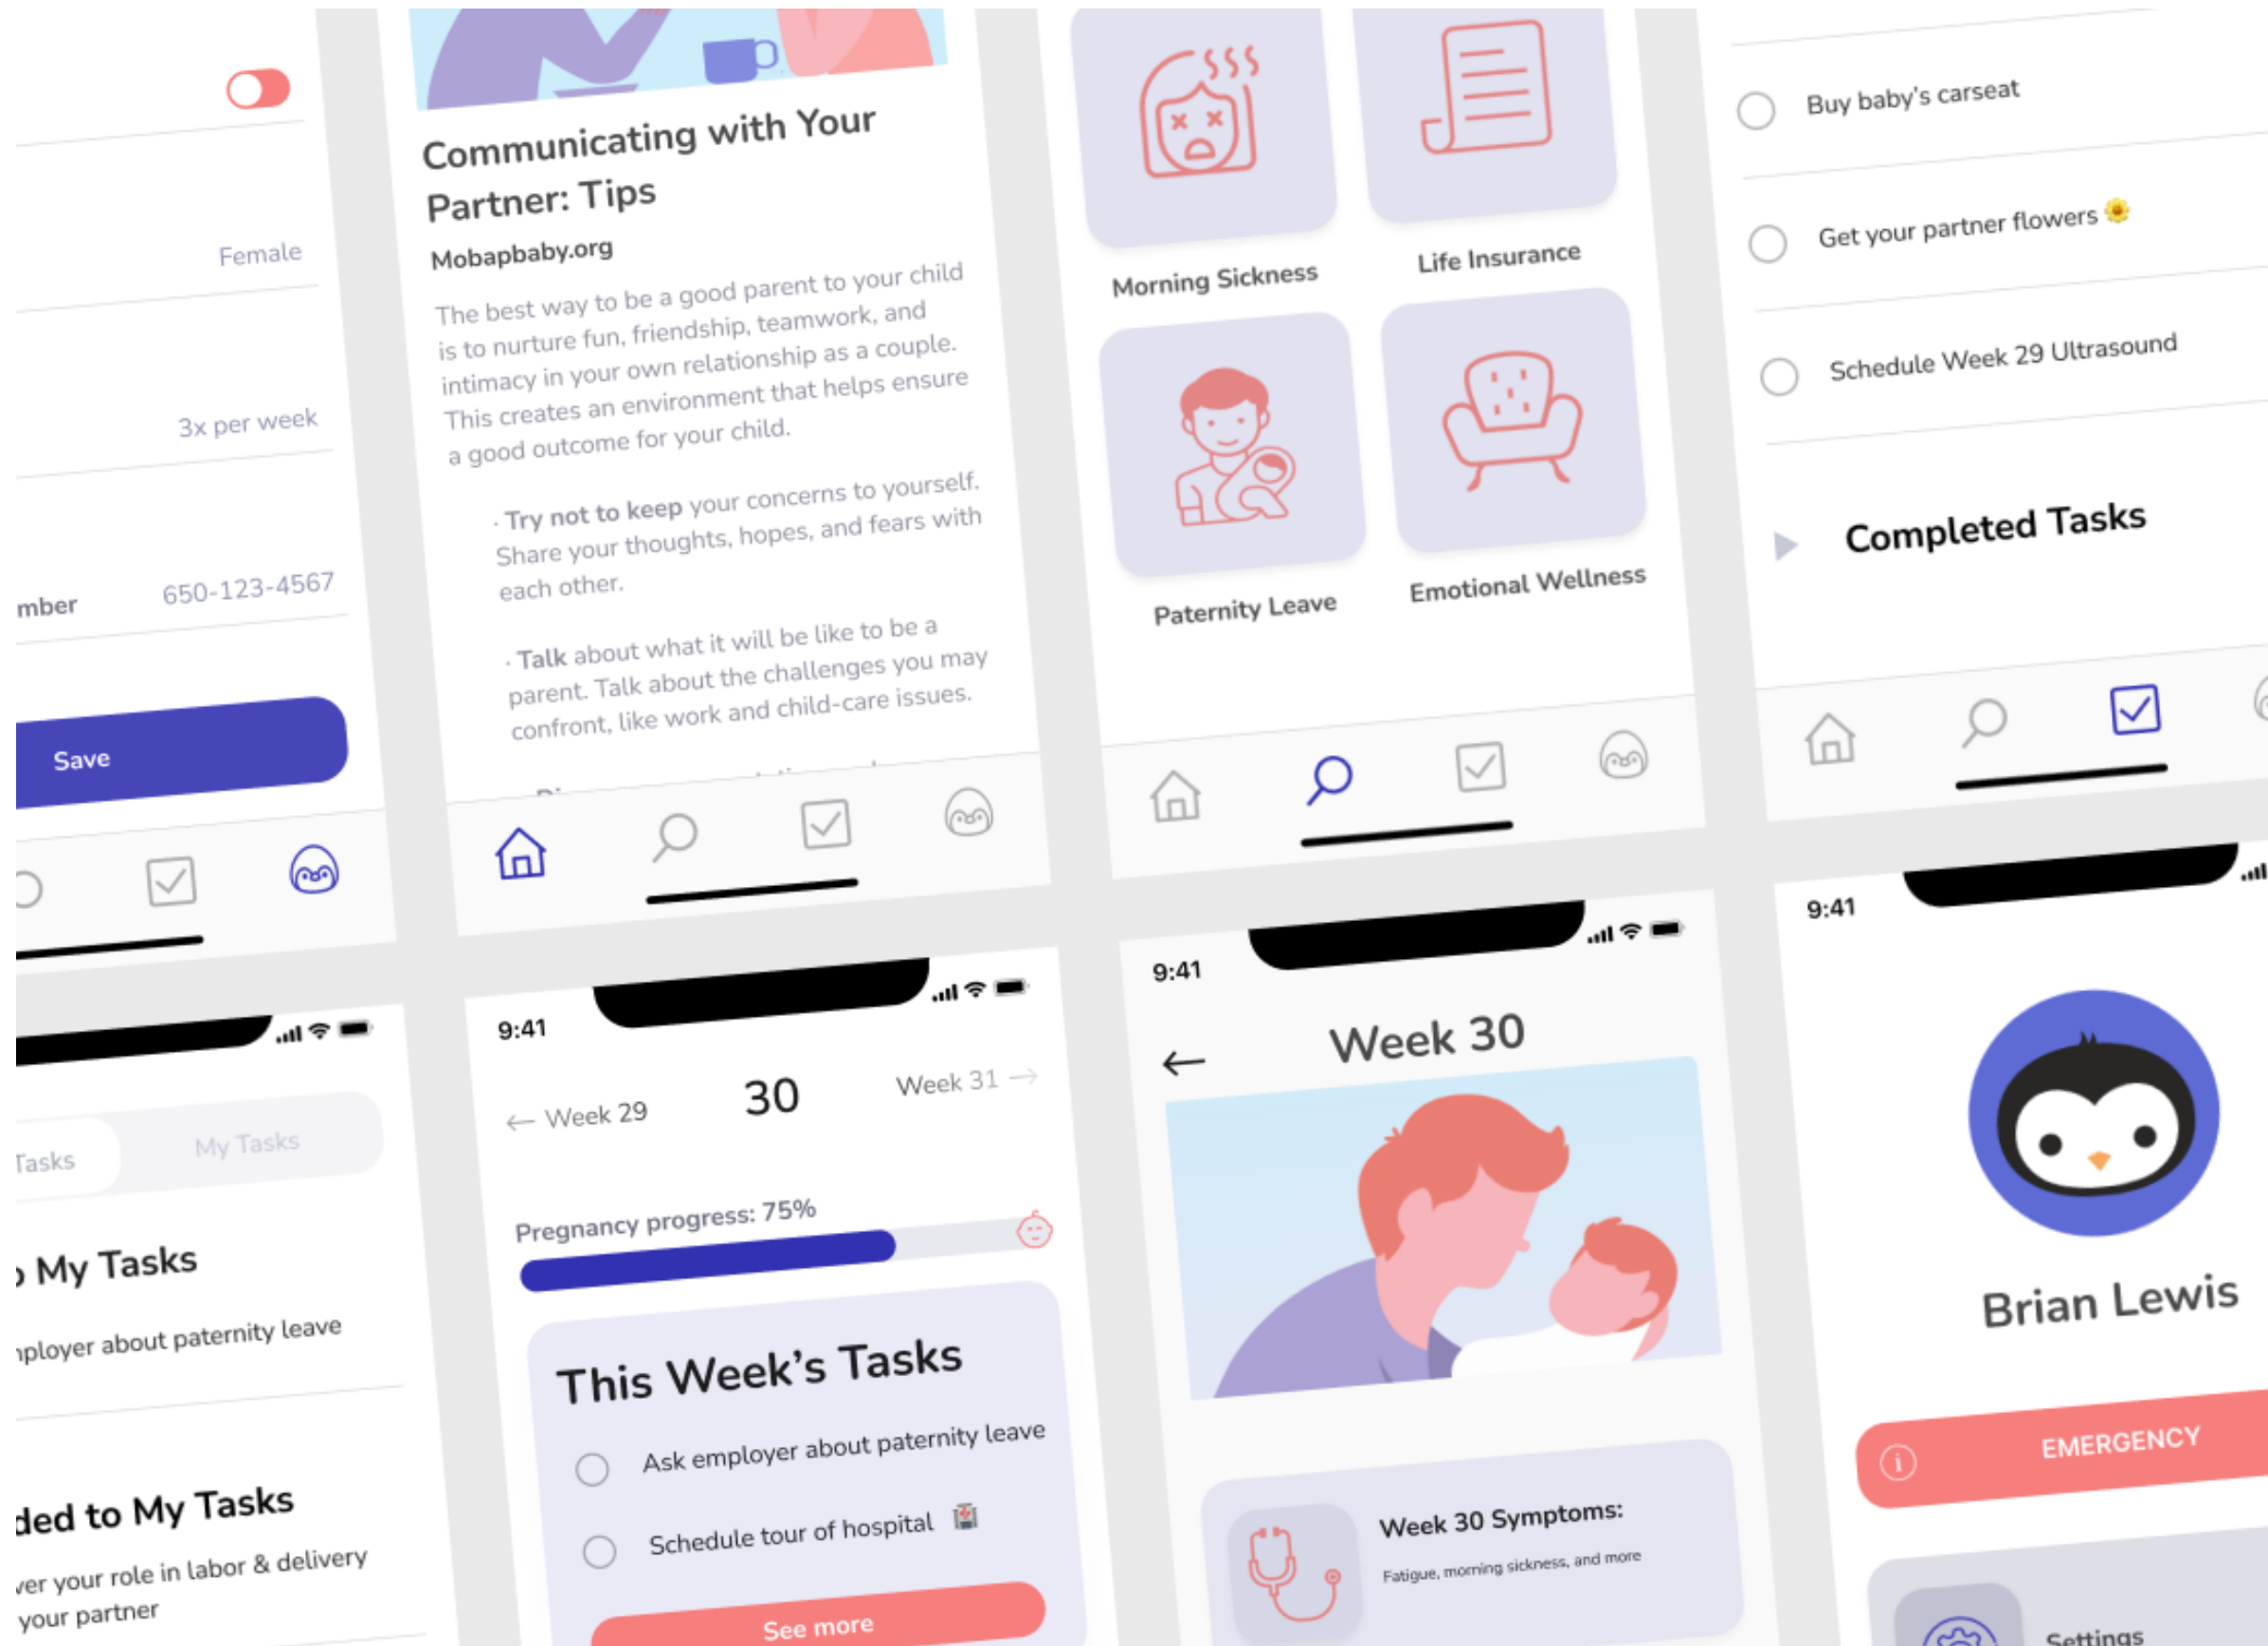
Female

3x per week

mber 650-123-4567

Save

Communicating with Your Partner: Tips

Mobapbaby.org

The best way to be a good parent to your child is to nurture fun, friendship, teamwork, and intimacy in your own relationship as a couple. This creates an environment that helps ensure a good outcome for your child.

· Try not to keep your concerns to yourself. Share your thoughts, hopes, and fears with each other.

· Talk about what it will be like to be a parent. Talk about the challenges you may confront, like work and child-care issues.

Morning Sickness

Life Insurance

Paternity Leave

Emotional Wellness

Buy baby's carseat

Get your partner flowers

Schedule Week 29 Ultrasound

Completed Tasks

9:41

Tasks My Tasks

My Tasks

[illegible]ployer about paternity leave

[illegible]ded to My Tasks

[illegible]er your role in labor & delivery your partner

9:41

← Week 29 30 Week 31 →

Pregnancy progress: 75%

This Week's Tasks

Ask employer about paternity leave

Schedule tour of hospital

See more

9:41

Week 30

Week 30 Symptoms:

Fatigue, morning sickness, and more

9:41

Brian Lewis

EMERGENCY

Settings